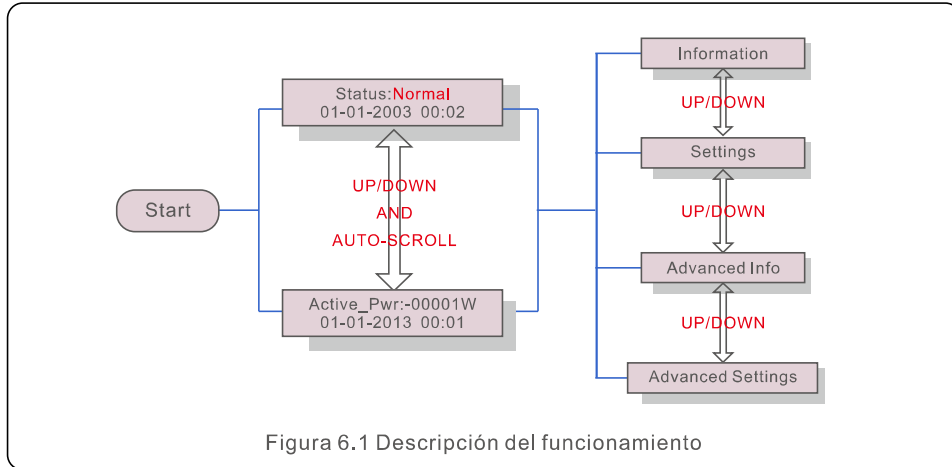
Status:Normal
01-01-2003 00:02

UP/DOWN
AND
AUTO-SCROLL

Start

Active_Pwr:-00001W
01-01-2013 00:01

Information

UP/DOWN

Settings

UP/DOWN

Advanced Info

UP/DOWN

Advanced Settings

Figura 6.1 Descripción del funcionamiento